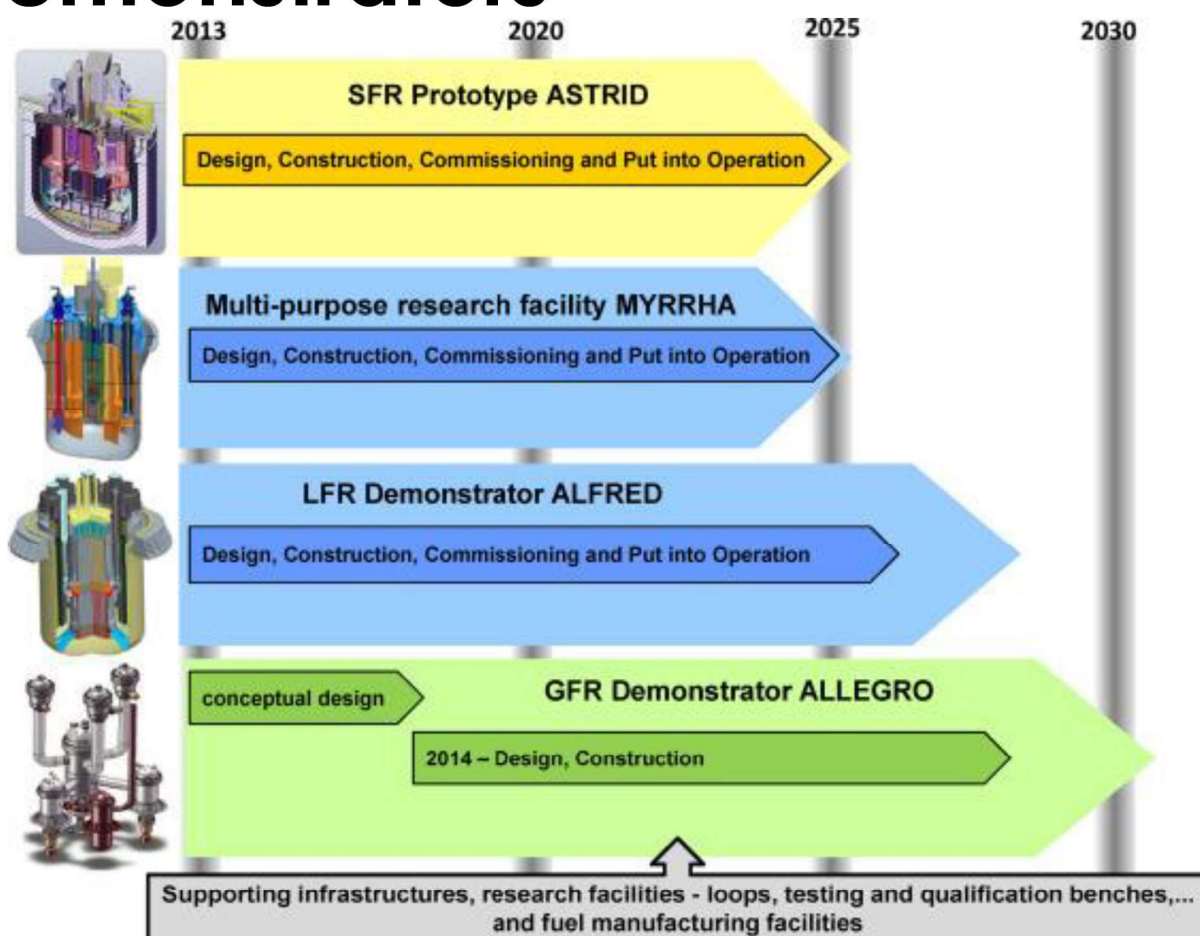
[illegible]

2013 2020 2025 2030

SFR Prototype ASTRID

Design, Construction, Commissioning and Put into Operation

Multi-purpose research facility MYRRHA

Design, Construction, Commissioning and Put into Operation

LFR Demonstrator ALFRED

Design, Construction, Commissioning and Put into Operation

conceptual design

GFR Demonstrator ALLEGRO

2014 – Design, Construction

Supporting infrastructures, research facilities - loops, testing and qualification benches,... and fuel manufacturing facilities